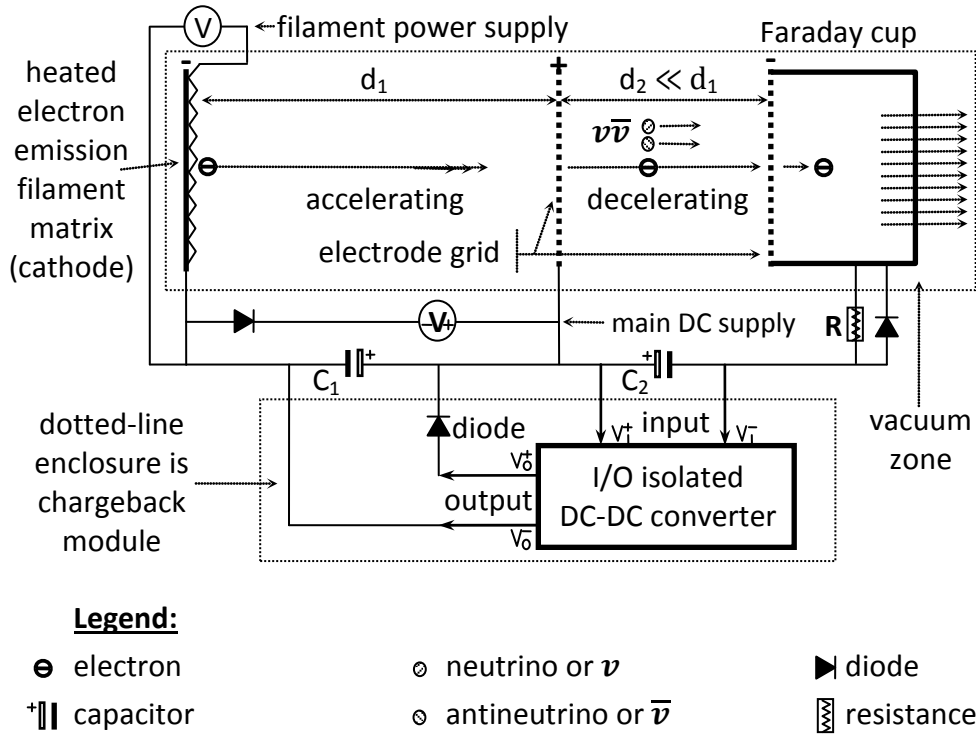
V filament power supply

Faraday cup

heated electron emission filament matrix (cathode)

-

$d_1$

+

$d_2 \ll d_1$

-

$\nu\bar{\nu}$

accelerating

decelerating

electrode grid

V+

main DC supply

R

$C_1$

+

+

$C_2$

vacuum zone

dotted-line enclosure is chargeback module

diode

$V_I^+$ input $V_I^-$

$V_O^+$

output

$V_O^-$

I/O isolated DC-DC converter

Legend:

electron

neutrino or $\nu$

diode

+ capacitor

antineutrino or $\bar{\nu}$

resistance